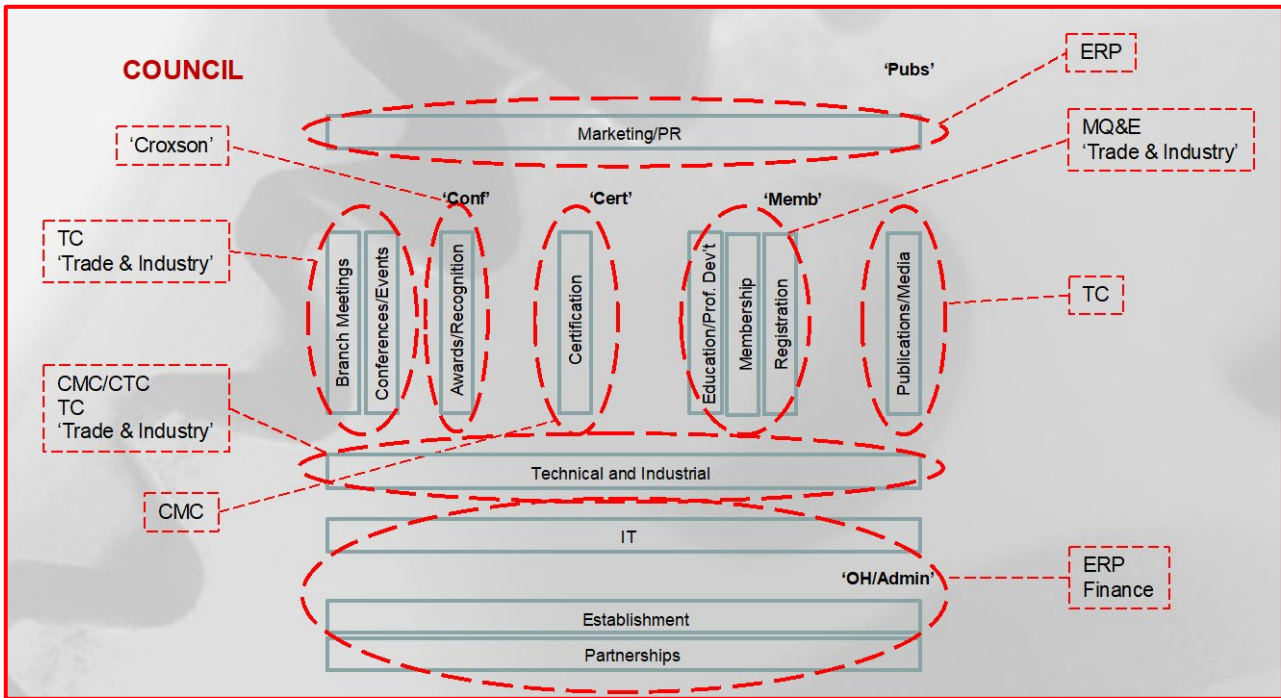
COUNCIL

'Pubs'

ERP

Marketing/PR

'Croxson'

MQ&E
'Trade & Industry'

'Conf'

'Cert'

'Memb'

TC
'Trade & Industry'

Branch Meetings

Conferences/Events

Awards/Recognition

Certification

Education/Prof. Dev't

Membership

Registration

Publications/Media

TC

CMC/CTC
TC
'Trade & Industry'

Technical and Industrial

CMC

IT

'OH/Admin'

ERP
Finance

Establishment

Partnerships